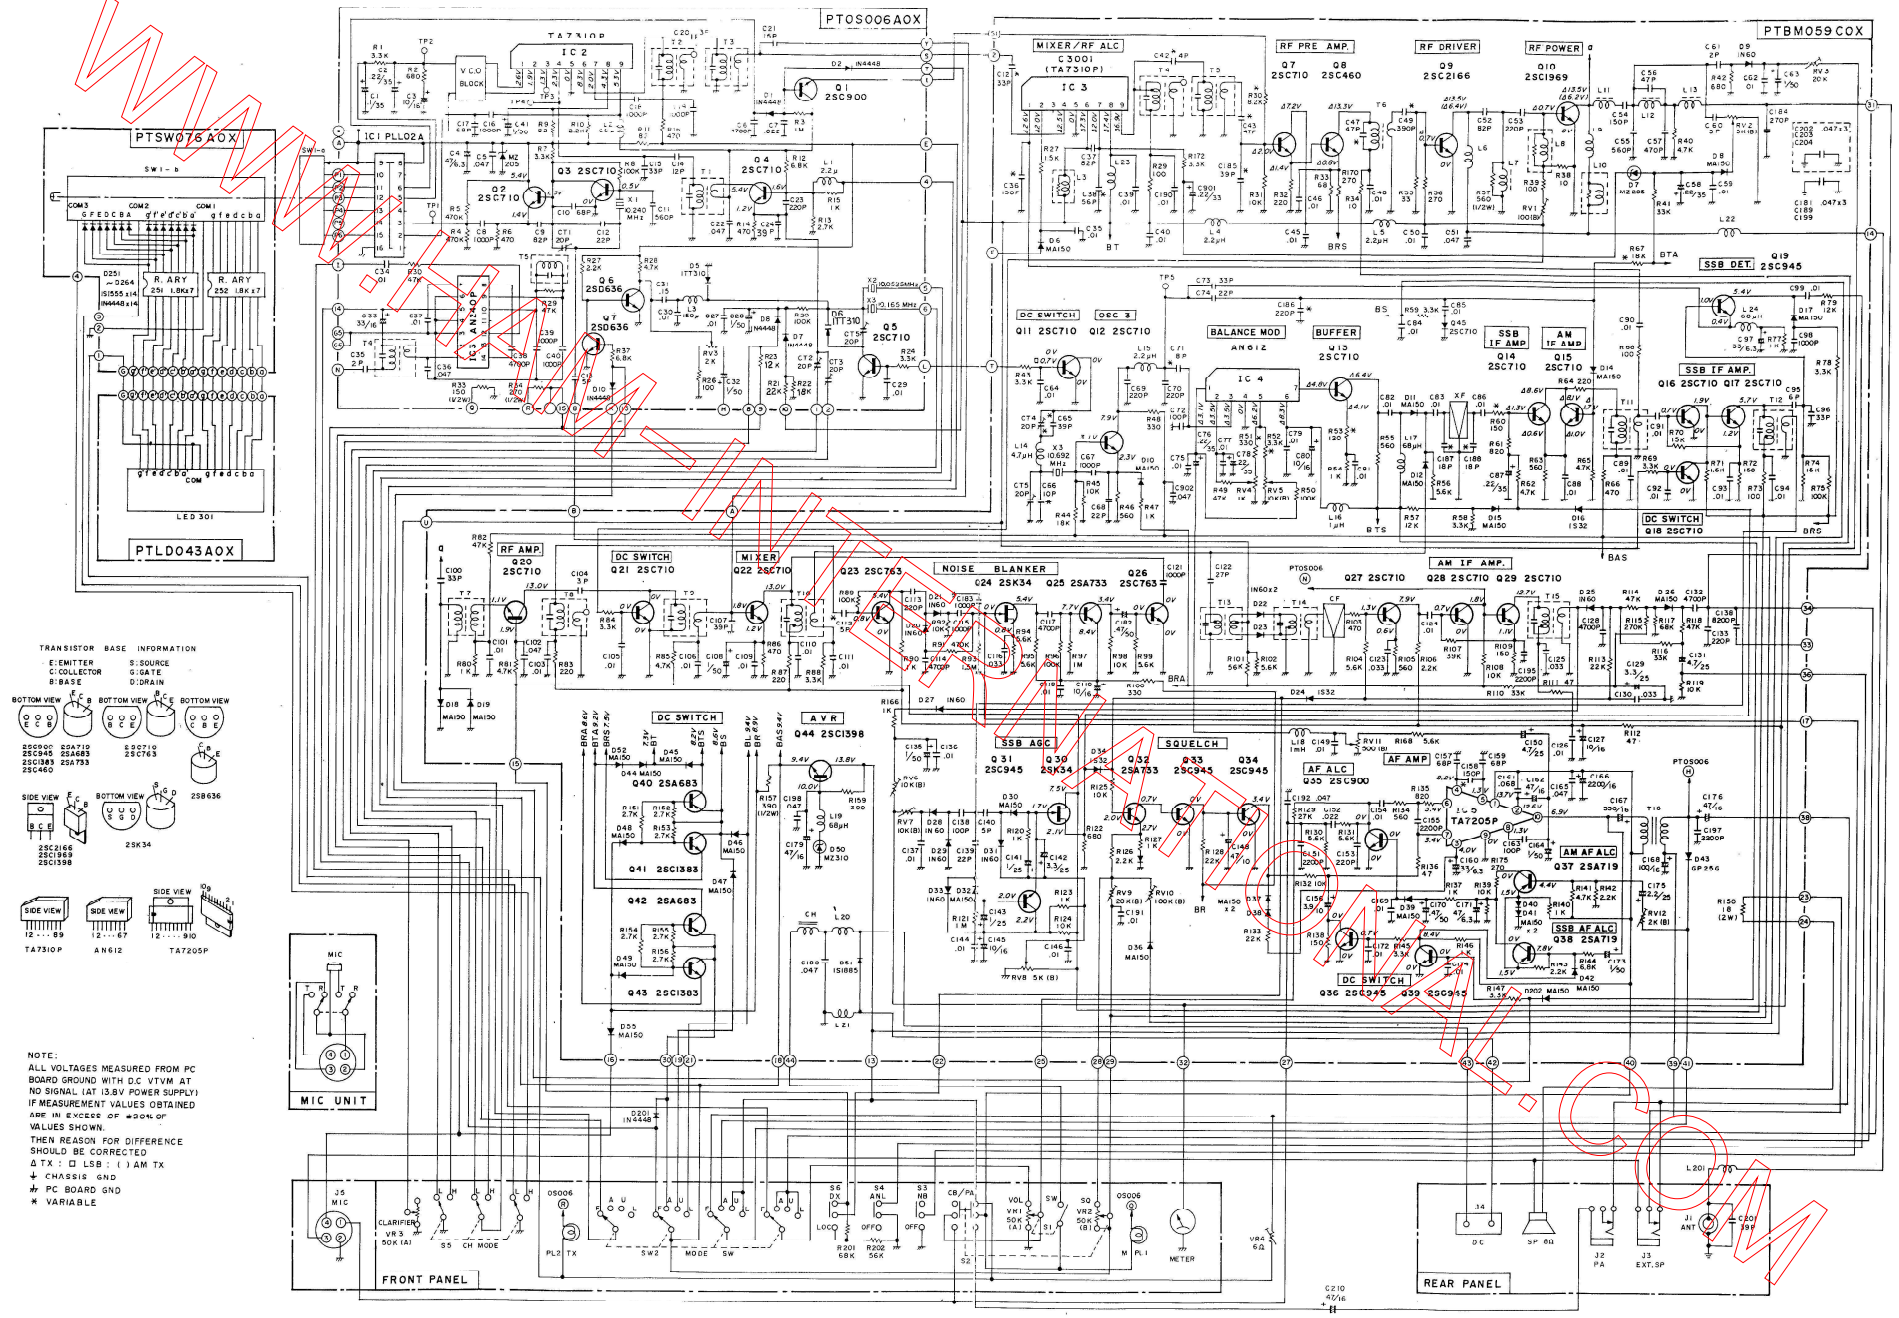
WWW.HAM-INTERNATIONAL.COM

PTOS006A0X

PTBM059C0X

PTSW076A0X

PTLD043A0X

MIXER/RF ALC
IC 3001
(TA7310P)

RF PRE AMP.
Q7 2SC710
Q8 2SC460

RF DRIVER
Q9 2SC2166

RF POWER
Q10 2SC1969

TA7310P
IC 2

IC1 PLL02A

Q1 2SC900
Q2 2SC710
Q3 2SC710
Q4 2SC710
Q5 2SC710
Q6 2SD636
Q7 2SD636

AN7140

DC SWITCH
Q11 2SC710

OSC 3
Q12 2SC710

BALANCE MOD
AN612

BUFFER
Q13 2SC710

SSB IF AMP
Q14 2SC710

AM IF AMP
Q15 2SC710

SSB DET.
Q19 2SC945

SSB IF AMP.
Q16 2SC710 Q17 2SC710

DC SWITCH
Q18 2SC710

RF AMP.
Q20 2SC710

DC SWITCH
Q21 2SC710

MIXER
Q22 2SC710

Q23 2SC763

NOISE BLANKER
Q24 2SK34 Q25 2SA733 Q26 2SC763

AM IF AMP.
Q27 2SC710 Q28 2SC710 Q29 2SC710

TRANSISTOR BASE INFORMATION
E:EMITTER S:SOURCE
C:COLLECTOR G:GATE
B:BASE D:DRAIN

BOTTOM VIEW BOTTOM VIEW BOTTOM VIEW
2SC900 2SA719
2SC945 2SA683
2SC1383 2SA733
2SC460
2SC710
2SC763

SIDE VIEW BOTTOM VIEW
2SB636
2SC2166
2SC1969
2SC1398
2SK34

SIDE VIEW SIDE VIEW SIDE VIEW
12 ···· 89 12 ··· 67 12 ···· 910
TA7310P AN612 TA7205P

DC SWITCH
Q40 2SA683
Q41 2SC1383
Q42 2SA683
Q43 2SC1383

AVR
Q44 2SC1398

SSB AGC
Q31 2SC945
Q30 2SK34

SQUELCH
Q32 2SA733 Q33 2SC945 Q34 2SC945

AF ALC
Q35 2SC900

AF AMP
TA7205P

AM AF ALC
Q37 2SA719

SSB AF ALC
Q38 2SA719

DC SWITCH
Q36 2SC945 Q39 2SC945

MIC
MIC UNIT

NOTE:
ALL VOLTAGES MEASURED FROM PC BOARD GROUND WITH D.C VTVM AT NO SIGNAL (AT 13.8V POWER SUPPLY)
IF MEASUREMENT VALUES OBTAINED ARE IN EXCESS OF ±20% OF VALUES SHOWN.
THEN REASON FOR DIFFERENCE SHOULD BE CORRECTED
Δ TX : □ LSB : ( ) AM TX
⏚ CHASSIS GND
⏚ PC BOARD GND
* VARIABLE

LED 301

J5 MIC
CLARIFIER VR3 50K (A)
S5 CH MODE
SW2 MODE SW
S6 DX LOC
S4 ANL OFF
S3 NB OFF
CB/PA S2
VOL VR1 50K (A)
SW S1
SQ VR2 50K (B)
METER
PL2 TX
PL1
R201 68K
R202 56K
VR4 6Ω
FRONT PANEL

DC
SP 8Ω
J2 PA
J3 EXT.SP
J1 ANT
L201
C201 39P
REAR PANEL

C210 47/16

D201 IN4448